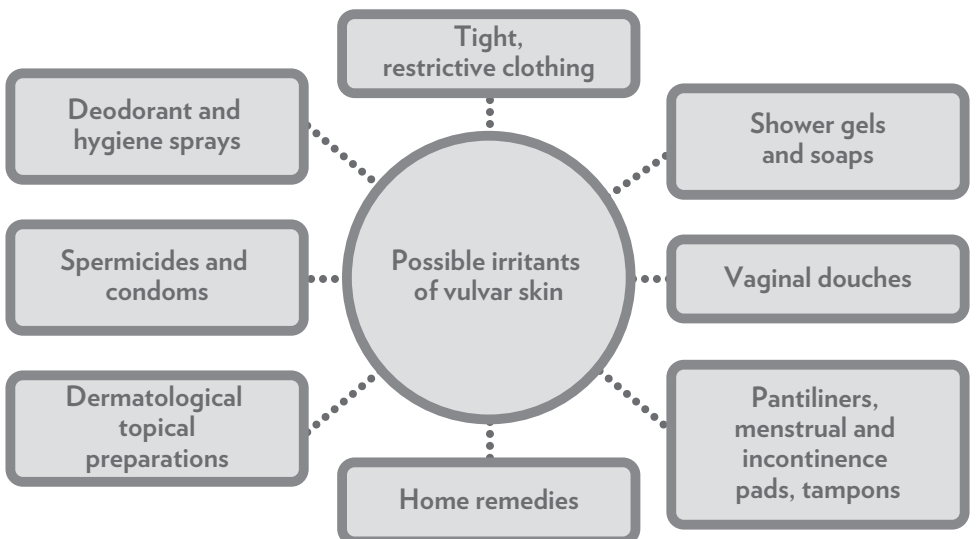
Possible irritants of vulvar skin

Tight, restrictive clothing

Shower gels and soaps

Vaginal douches

Pantiliners, menstrual and incontinence pads, tampons

Home remedies

Dermatological topical preparations

Spermicides and condoms

Deodorant and hygiene sprays